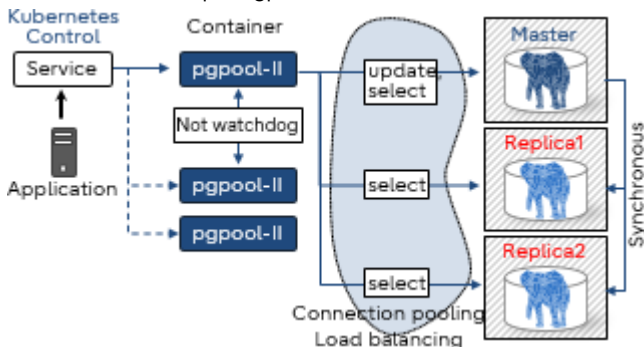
Kubernetes Control

Service

Application

Container

pgpool-II

Not watchdog

pgpool-II

pgpool-II

update, select

select

select

Connection pooling

Load balancing

Master

Replica1

Replica2

Synchronous